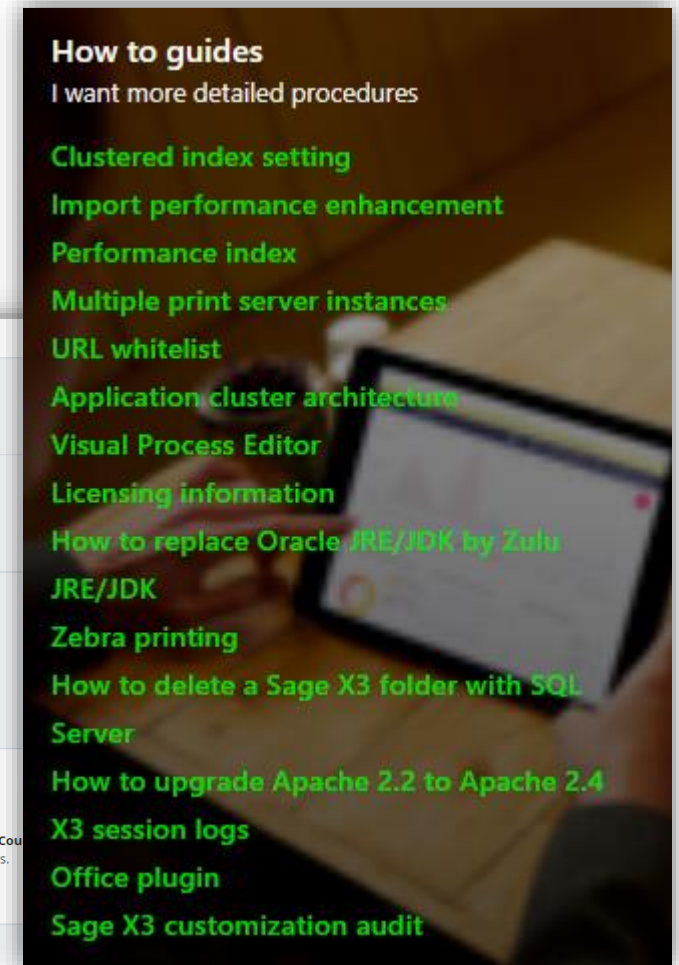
How to guides
I want more detailed procedures

Clustered index setting
Import performance enhancement
Performance index
Multiple print server instances
URL whitelist
Application cluster architecture
Visual Process Editor
Licensing information
How to replace Oracle JRE/JDK by Zulu
JRE/JDK
Zebra printing
How to delete a Sage X3 folder with SQL Server
How to upgrade Apache 2.2 to Apache 2.4
X3 session logs
Office plugin
Sage X3 customization audit

Cou
s.